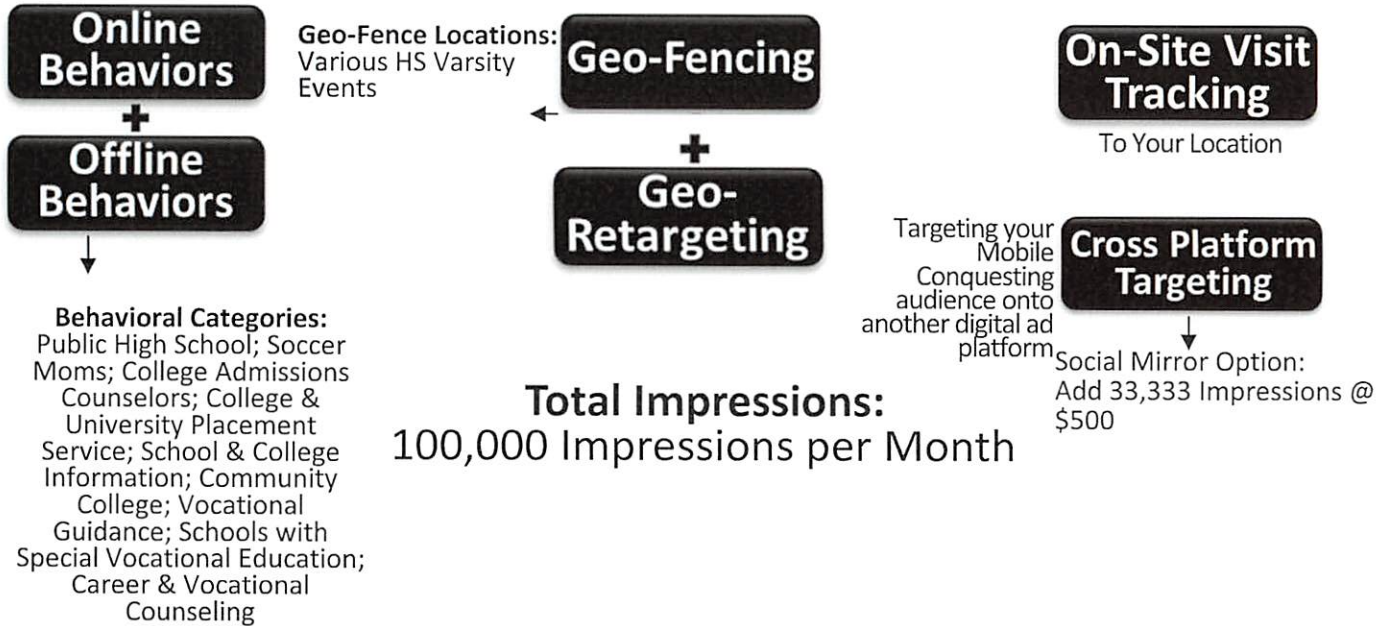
Online Behaviors

+

Offline Behaviors

Behavioral Categories:
Public High School; Soccer Moms; College Admissions Counselors; College & University Placement Service; School & College Information; Community College; Vocational Guidance; Schools with Special Vocational Education; Career & Vocational Counseling

Geo-Fence Locations:
Various HS Varsity Events

Geo-Fencing

+

Geo-Retargeting

Total Impressions:
100,000 Impressions per Month

On-Site Visit Tracking

To Your Location

Targeting your Mobile Conquesting audience onto another digital ad platform

Cross Platform Targeting

Social Mirror Option:
Add 33,333 Impressions @ $500